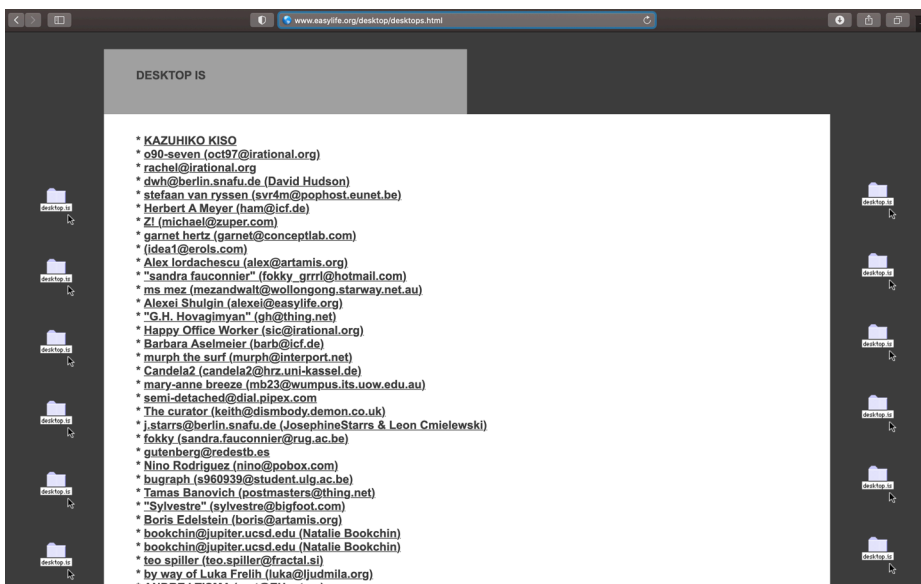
www.easylife.org/desktop/desktops.html

DESKTOP IS

* KAZUHIKO KISO
* o90-seven (oct97@irational.org)
* rachel@irational.org
* dwh@berlin.snafu.de (David Hudson)
* stefaan van ryssen (svr4m@pophost.eunet.be)
* Herbert A Meyer (ham@icf.de)
* Z! (michael@zuper.com)
* garnet hertz (garnet@conceptlab.com)
* (idea1@erols.com)
* Alex Iordachescu (alex@artamis.org)
* "sandra fauconnier" (fokky_grrrl@hotmail.com)
* ms mez (mezandwalt@wollongong.starway.net.au)
* Alexei Shulgin (alexei@easylife.org)
* "G.H. Hovagimyan" (gh@thing.net)
* Happy Office Worker (sic@irational.org)
* Barbara Aselmeier (barb@icf.de)
* murph the surf (murph@interport.net)
* Candela2 (candela2@hrz.uni-kassel.de)
* mary-anne breeze (mb23@wumpus.its.uow.edu.au)
* semi-detached@dial.pipex.com
* The curator (keith@dismbody.demon.co.uk)
* j.starrs@berlin.snafu.de (JosephineStarrs & Leon Cmielewski)
* fokky (sandra.fauconnier@rug.ac.be)
* gutenberg@redestb.es
* Nino Rodriguez (nino@pobox.com)
* bugraph (s960939@student.ulg.ac.be)
* Tamas Banovich (postmasters@thing.net)
* "Sylvestre" (sylvestre@bigfoot.com)
* Boris Edelstein (boris@artamis.org)
* bookchin@jupiter.ucsd.edu (Natalie Bookchin)
* bookchin@jupiter.ucsd.edu (Natalie Bookchin)
* teo spiller (teo.spiller@fractal.si)
* by way of Luka Frelih (luka@ljudmila.org)

desktop.is
desktop.is
desktop.is
desktop.is
desktop.is
desktop.is
desktop.is
desktop.is
desktop.is
desktop.is
desktop.is
desktop.is